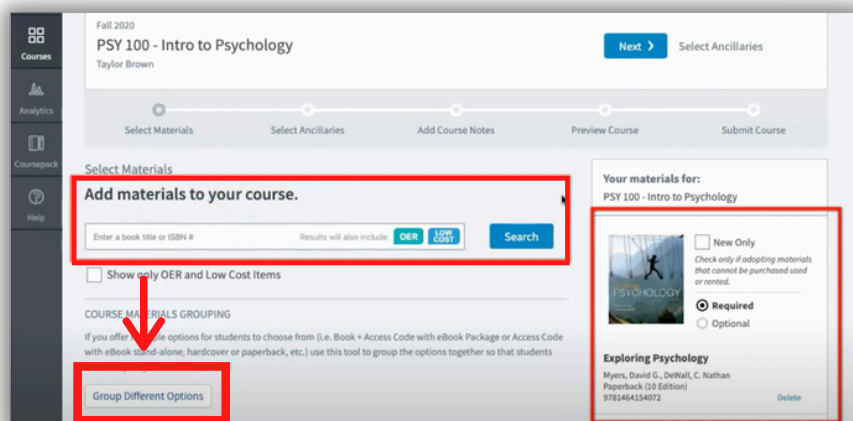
Courses

Analytics

Coursepack

Help

Fall 2020

PSY 100 - Intro to Psychology

Taylor Brown

Next ›

Select Ancillaries

Select Materials

Select Ancillaries

Add Course Notes

Preview Course

Submit Course

Select Materials

Add materials to your course.

Enter a book title or ISBN #

Results will also include:

OER

LOW COST

Search

Show only OER and Low Cost Items

COURSE MATERIALS GROUPING

If you offer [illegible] options for students to choose from (i.e. Book + Access Code with eBook Package or Access Code with eBook stand-alone, hardcover or paperback, etc.) use this tool to group the options together so that students

Group Different Options

Your materials for:

PSY 100 - Intro to Psychology

PSYCHOLOGY

New Only

Check only if adopting materials that cannot be purchased used or rented.

Required

Optional

Exploring Psychology

Myers, David G., DeWall, C. Nathan

Paperback (10 Edition)

9781464154072

Delete